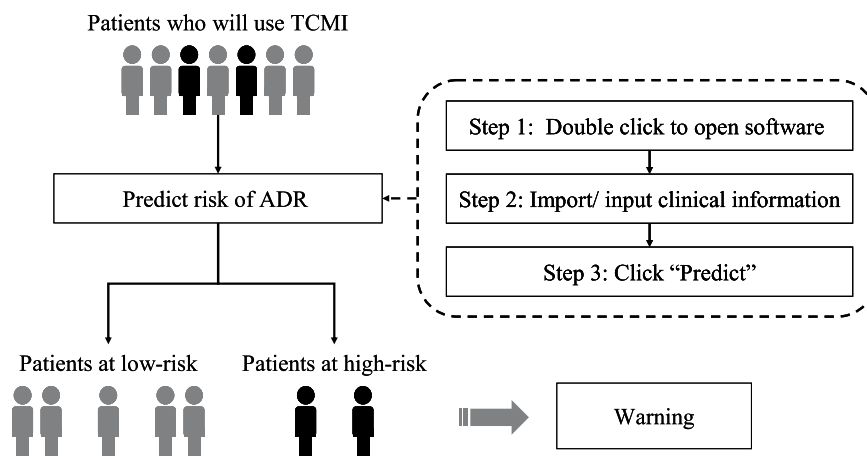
Patients who will use TCMI

Predict risk of ADR

Step 1: Double click to open software

Step 2: Import/ input clinical information

Step 3: Click "Predict"

Patients at low-risk

Patients at high-risk

Warning